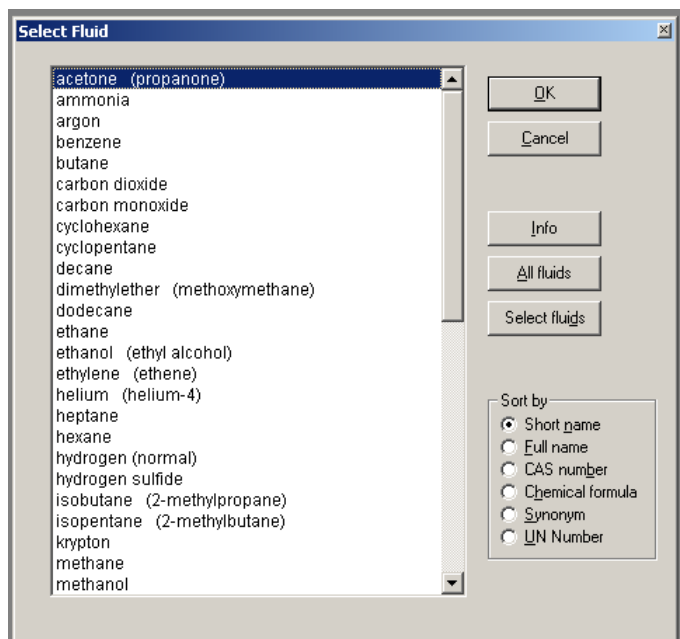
Select Fluid

acetone (propanone)
ammonia
argon
benzene
butane
carbon dioxide
carbon monoxide
cyclohexane
cyclopentane
decane
dimethylether (methoxymethane)
dodecane
ethane
ethanol (ethyl alcohol)
ethylene (ethene)
helium (helium-4)
heptane
hexane
hydrogen (normal)
hydrogen sulfide
isobutane (2-methylpropane)
isopentane (2-methylbutane)
krypton
methane
methanol

OK
Cancel
Info
All fluids
Select fluids

Sort by
Short name
Full name
CAS number
Chemical formula
Synonym
UN Number